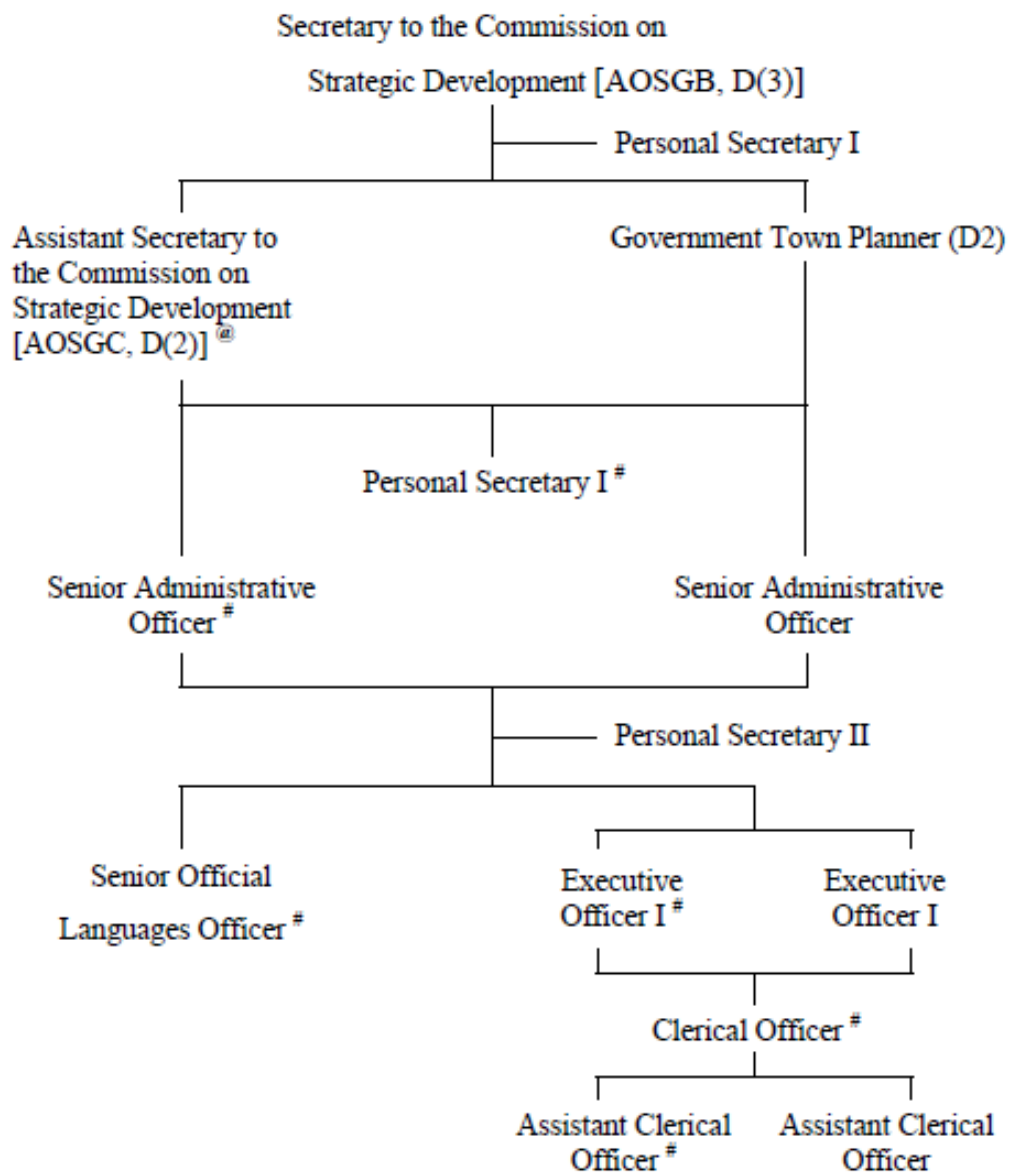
Secretary to the Commission on Strategic Development [AOSGB, D(3)]

Personal Secretary I

Assistant Secretary to the Commission on Strategic Development [AOSGC, D(2)] $^{@}$

Government Town Planner (D2)

Personal Secretary I $^{\#}$

Senior Administrative Officer $^{\#}$

Senior Administrative Officer

Personal Secretary II

Senior Official Languages Officer $^{\#}$

Executive Officer I $^{\#}$

Executive Officer I

Clerical Officer $^{\#}$

Assistant Clerical Officer $^{\#}$

Assistant Clerical Officer